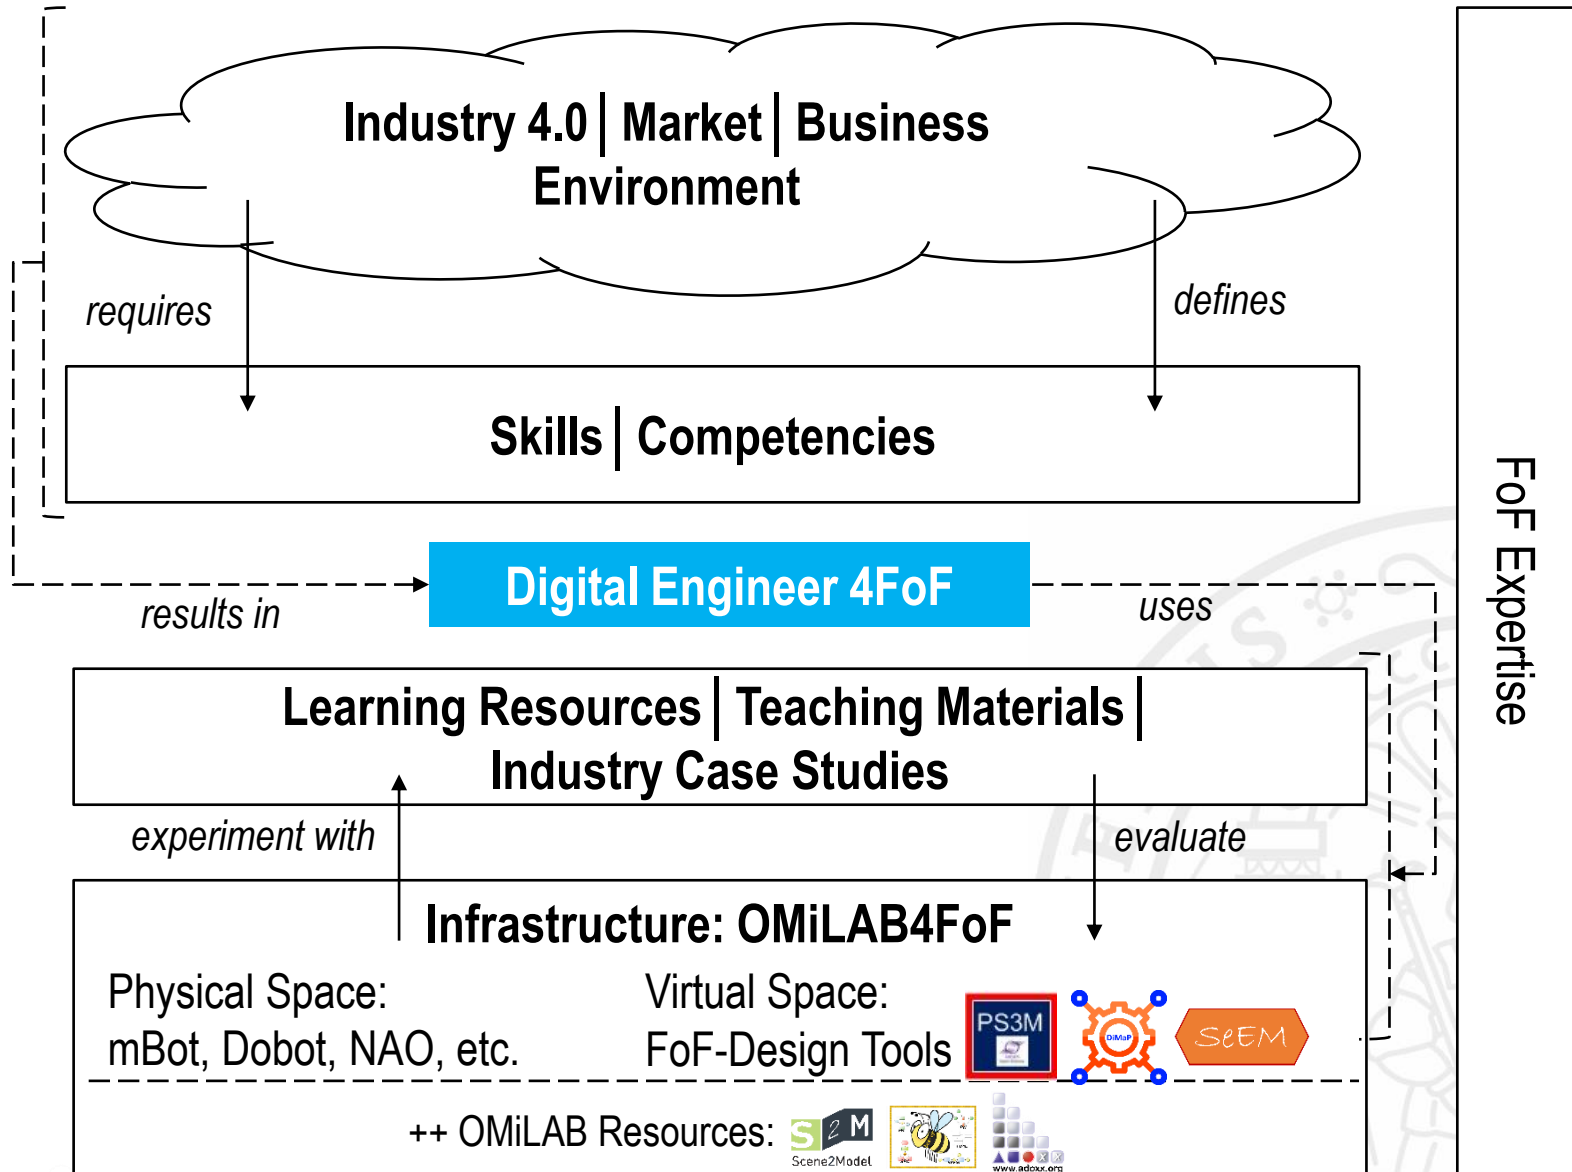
Industry 4.0 | Market | Business Environment

requires

defines

Skills | Competencies

Digital Engineer 4FoF

results in

uses

Learning Resources | Teaching Materials | Industry Case Studies

experiment with

evaluate

Infrastructure: OMiLAB4FoF

Physical Space:
mBot, Dobot, NAO, etc.

Virtual Space:
FoF-Design Tools

PS3M

DiMaP

SeEM

++ OMiLAB Resources:

S2M Scene2Model

www.adoxx.org

FoF Expertise